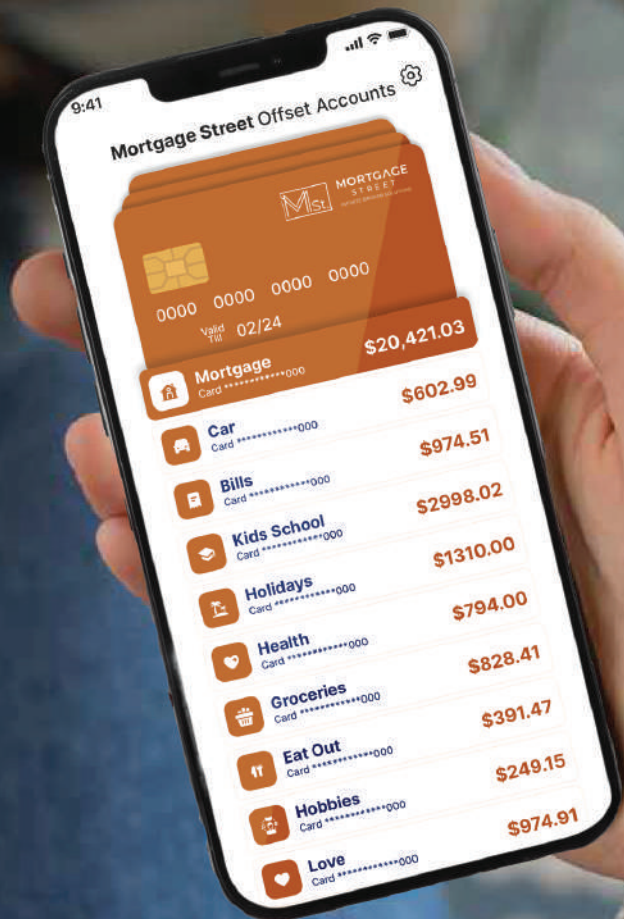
9:41

Mortgage Street Offset Accounts

Mst MORTGAGE STREET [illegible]

0000 0000 0000 0000

Valid Till 02/24

$20,421.03

Mortgage
Card ************000

$602.99

Car
Card ************000
$974.51

Bills
Card ************000
$2998.02

Kids School
Card ************000
$1310.00

Holidays
Card ************000
$794.00

Health
Card ************000
$828.41

Groceries
Card ************000
$391.47

Eat Out
Card ************000
$249.15

Hobbies
Card ************000
$974.91

Love
Card ************000